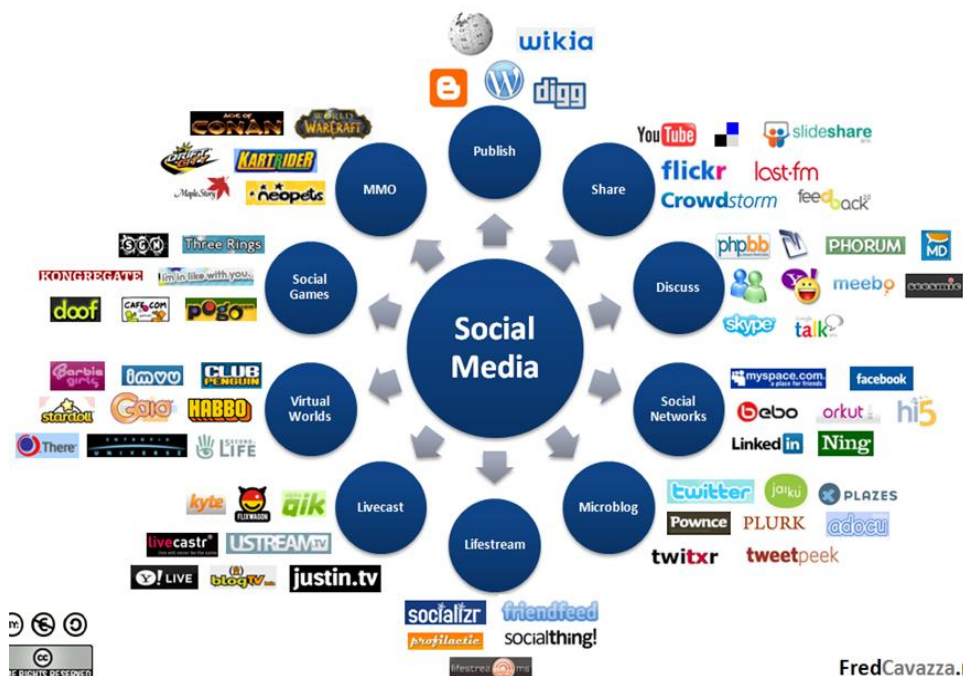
wikia
digg
Publish
YouTube
slideshare
flickr
last.fm
Crowdstorm
feedback
Share
AGE OF CONAN
WORLD OF WARCRAFT
DRIFT CITY
KARTRIDER
MapleStory
neopets
MMO
SGN
Three Rings
KONGREGATE
I'm in like with you
doof
CAFE.COM
pogo
Social Games
phpBB
PHORUM
MD
Discuss
yahoo!
meebo
skype
talk
Social Media
Barbie girls
IMVU
CLUB PENGUIN
stardoll
Gaia
HABBO
There
ENTROPIA UNIVERSE
SECOND LIFE
Virtual Worlds
myspace.com
facebook
bebo
orkut
hi5
LinkedIn
Ning
Social Networks
kyte
FLIXWAGON
qik
livecastr
USTREAM.TV
Y! LIVE
blogTV
justin.tv
Livecast
Lifestream
twitter
jaiku
PLAZES
Pownce
PLURK
adocu
twitxr
tweetpeek
Microblog
socializr
friendfeed
profilactic
socialthing!
lifestream
SOME RIGHTS RESERVED
FredCavazza.